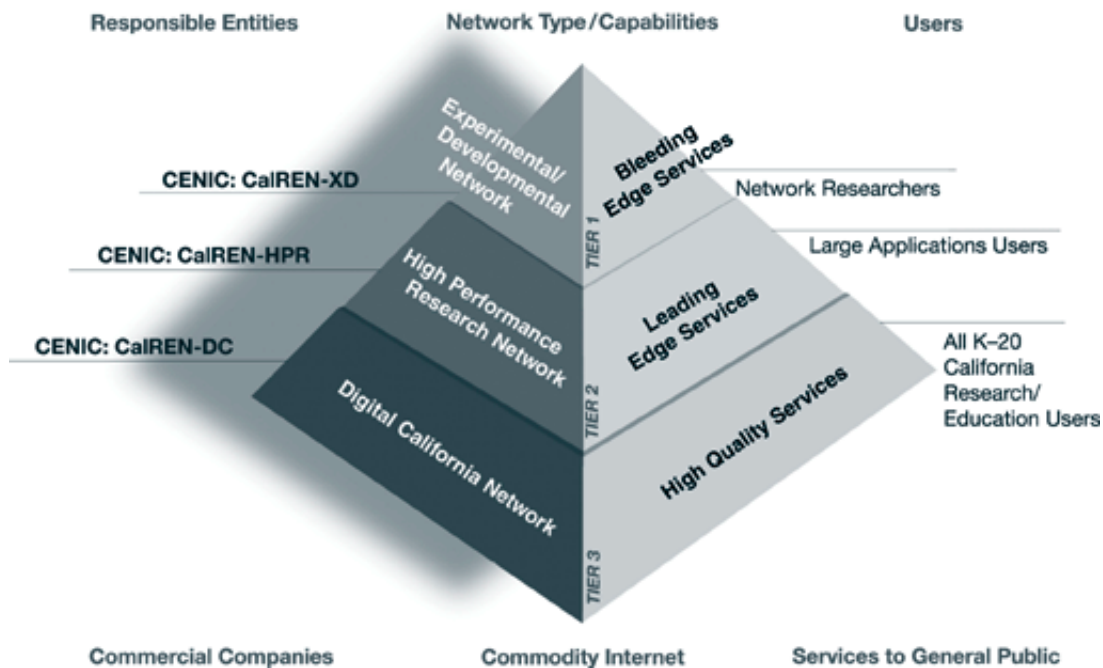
Responsible Entities

Network Type/Capabilities

Users

Experimental/ Developmental Network

Bleeding Edge Services

TIER 1

CENIC: CalREN-XD

Network Researchers

Large Applications Users

CENIC: CalREN-HPR

High Performance Research Network

Leading Edge Services

TIER 2

CENIC: CalREN-DC

All K–20 California Research/ Education Users

Digital California Network

High Quality Services

TIER 3

Commercial Companies

Commodity Internet

Services to General Public